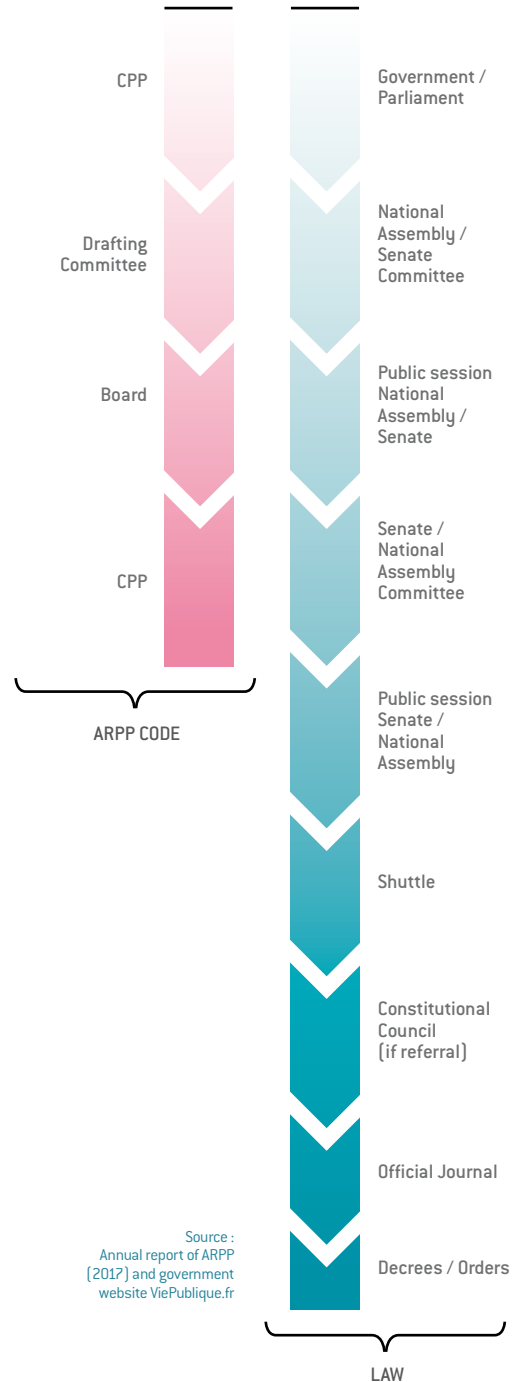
CPP

Drafting Committee

Board

CPP

ARPP CODE

Government / Parliament

National Assembly / Senate Committee

Public session National Assembly / Senate

Senate / National Assembly Committee

Public session Senate / National Assembly

Shuttle

Constitutional Council (if referral)

Official Journal

Decrees / Orders

LAW

Source : Annual report of ARPP (2017) and government website ViePublique.fr